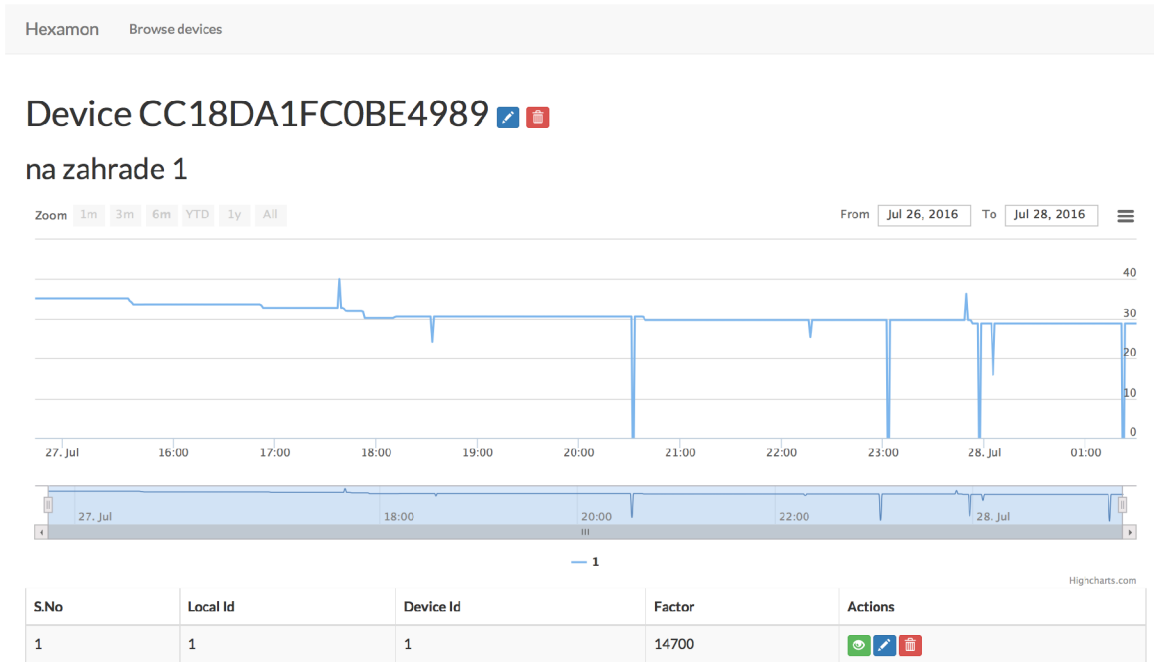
Hexamon Browse devices

Device CC18DA1FC0BE4989

na zahrade 1

Zoom 1m 3m 6m YTD 1y All

From Jul 26, 2016 To Jul 28, 2016

40
30
20
10
0

27. Jul 16:00 17:00 18:00 19:00 20:00 21:00 22:00 23:00 28. Jul 01:00

27. Jul 18:00 20:00 22:00 28. Jul

1

Highcharts.com

| S.No | Local Id | Device Id | Factor | Actions |
|---|---|---|---|---|
| 1 | 1 | 1 | 14700 | |